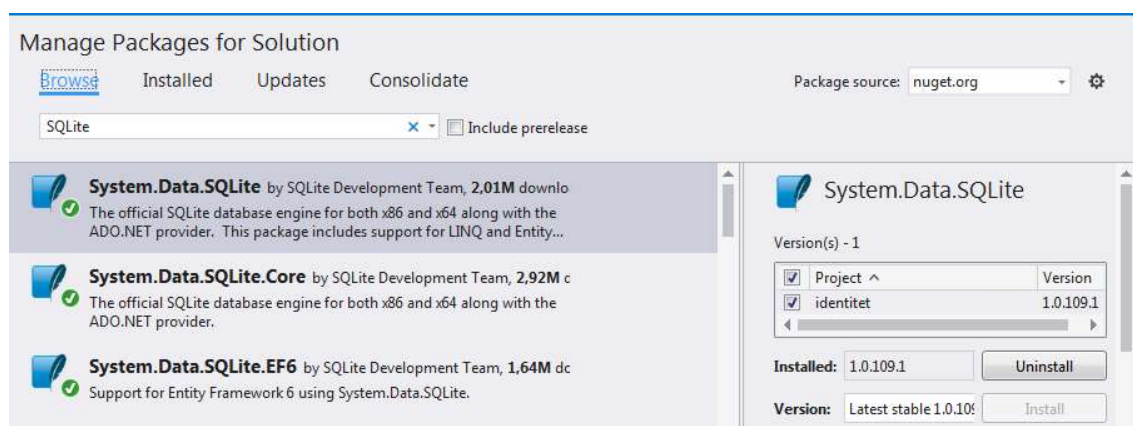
Manage Packages for Solution

Browse Installed Updates Consolidate

Package source: nuget.org

SQLite

Include prerelease

System.Data.SQLite by SQLite Development Team, 2,01M downlo
The official SQLite database engine for both x86 and x64 along with the ADO.NET provider. This package includes support for LINQ and Entity...

System.Data.SQLite.Core by SQLite Development Team, 2,92M c
The official SQLite database engine for both x86 and x64 along with the ADO.NET provider.

System.Data.SQLite.EF6 by SQLite Development Team, 1,64M dc
Support for Entity Framework 6 using System.Data.SQLite.

System.Data.SQLite

Version(s) - 1

| | Project ^ | Version |
|---|---|---|
| ☑ | identitet | 1.0.109.1 |

Installed: 1.0.109.1 Uninstall

Version: Latest stable 1.0.10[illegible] Install